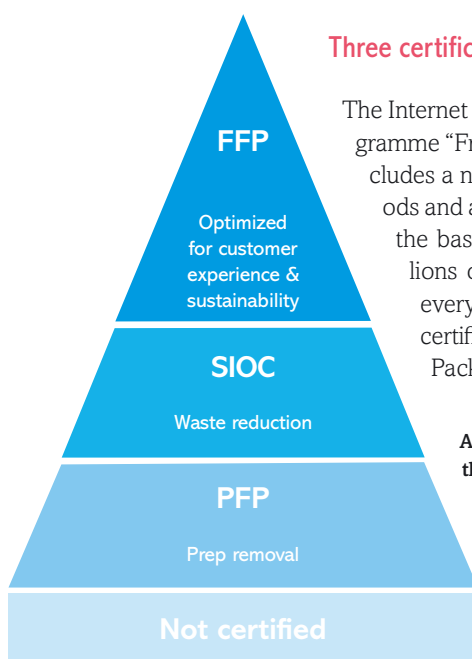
FFP

Optimized for customer experience & sustainability

SIOC

Waste reduction

PFP

Prep removal

Not certified

Three certific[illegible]

The Internet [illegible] gramme “Fr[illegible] cludes a n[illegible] ods and a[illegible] the bas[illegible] lions o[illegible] every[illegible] certif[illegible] Pack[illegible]

A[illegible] th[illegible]